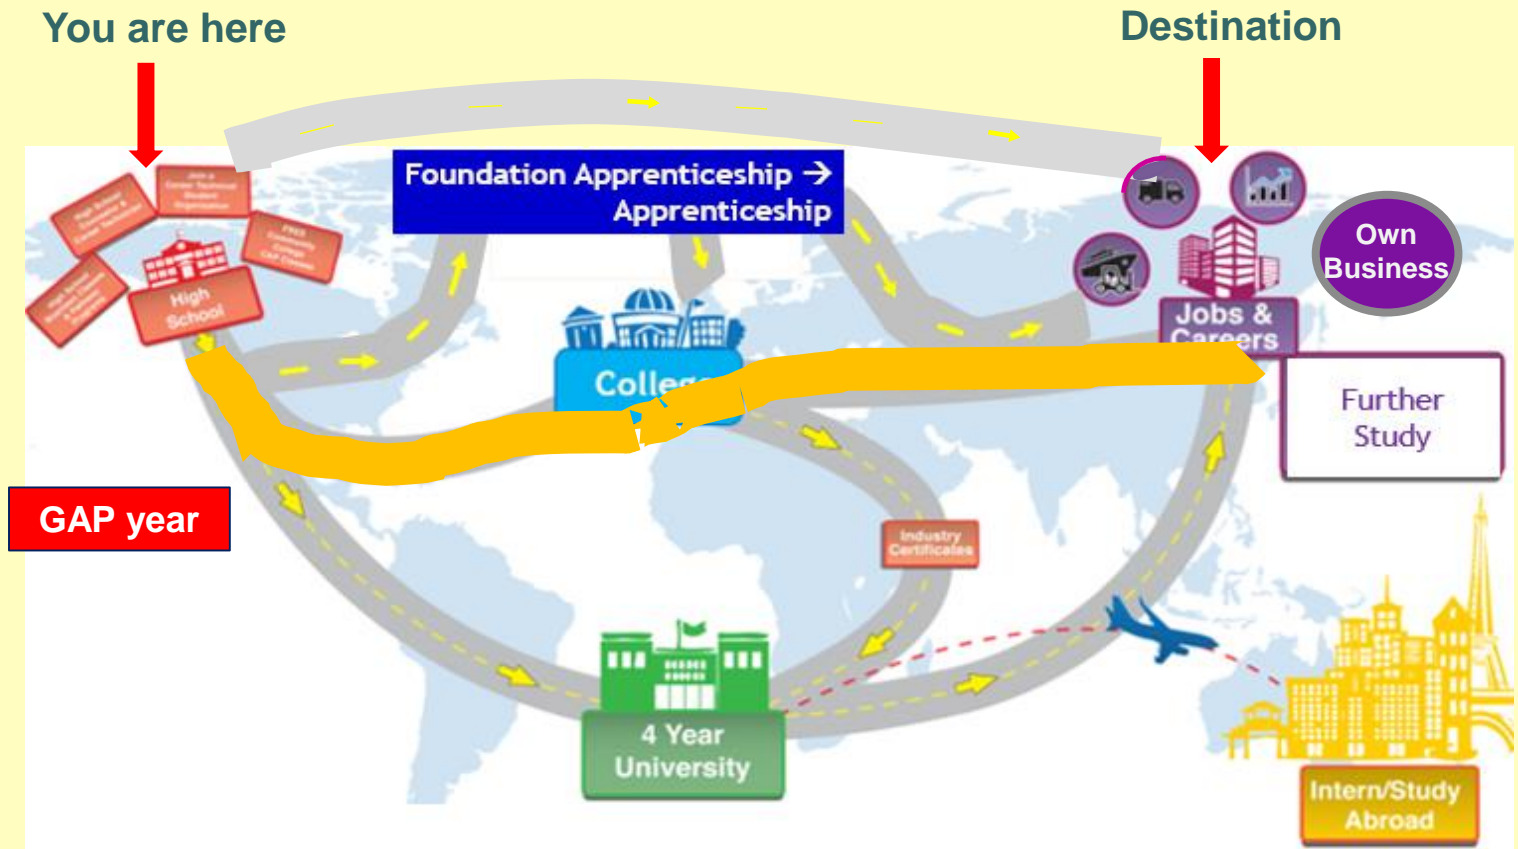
You are here

Destination

Foundation Apprenticeship → Apprenticeship

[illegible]

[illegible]

High School

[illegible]

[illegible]

Own Business

Jobs & Careers

Colleg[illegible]

Further Study

GAP year

Industry Certificates

4 Year University

Intern/Study Abroad